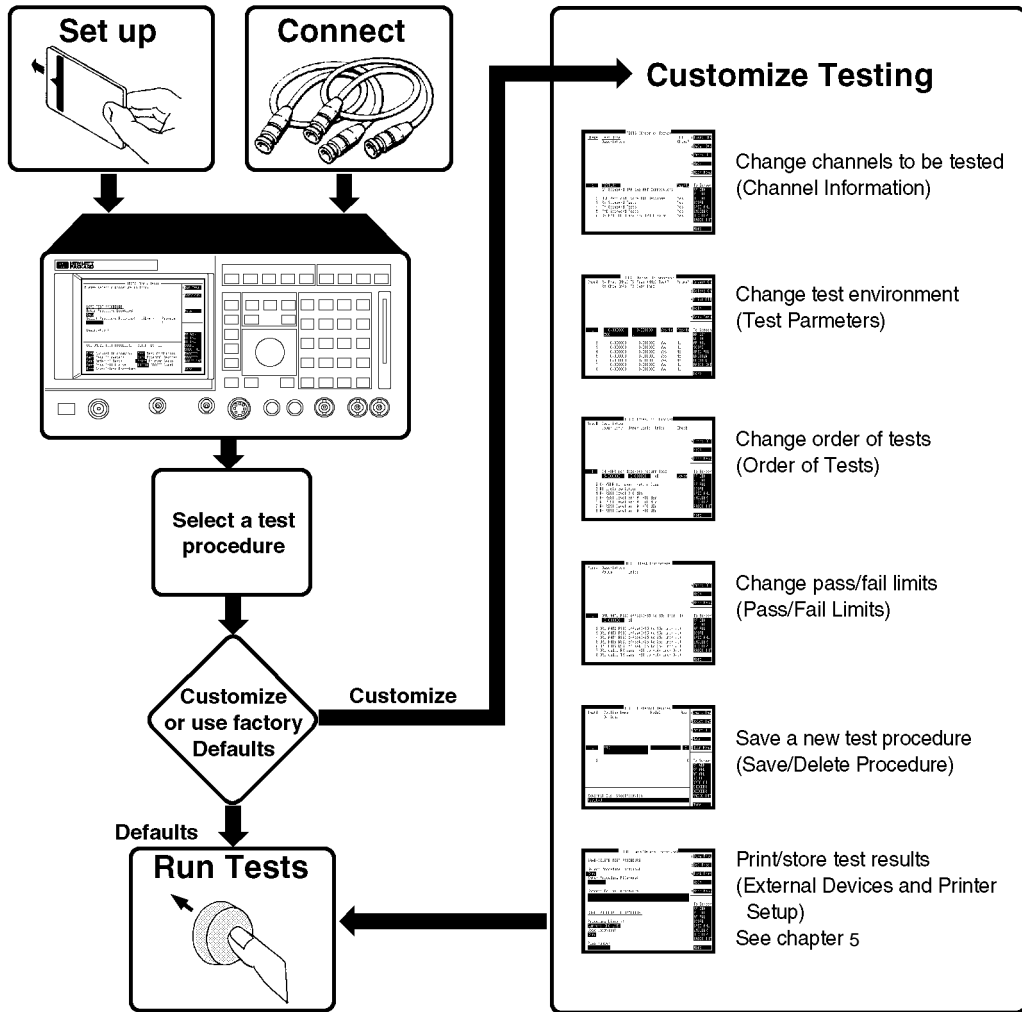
Set up

Connect

Select a test procedure

Customize or use factory Defaults

Customize

Defaults

Run Tests

Customize Testing

Change channels to be tested (Channel Information)

Change test environment (Test Parmeters)

Change order of tests (Order of Tests)

Change pass/fail limits (Pass/Fail Limits)

Save a new test procedure (Save/Delete Procedure)

Print/store test results (External Devices and Printer Setup)
See chapter 5